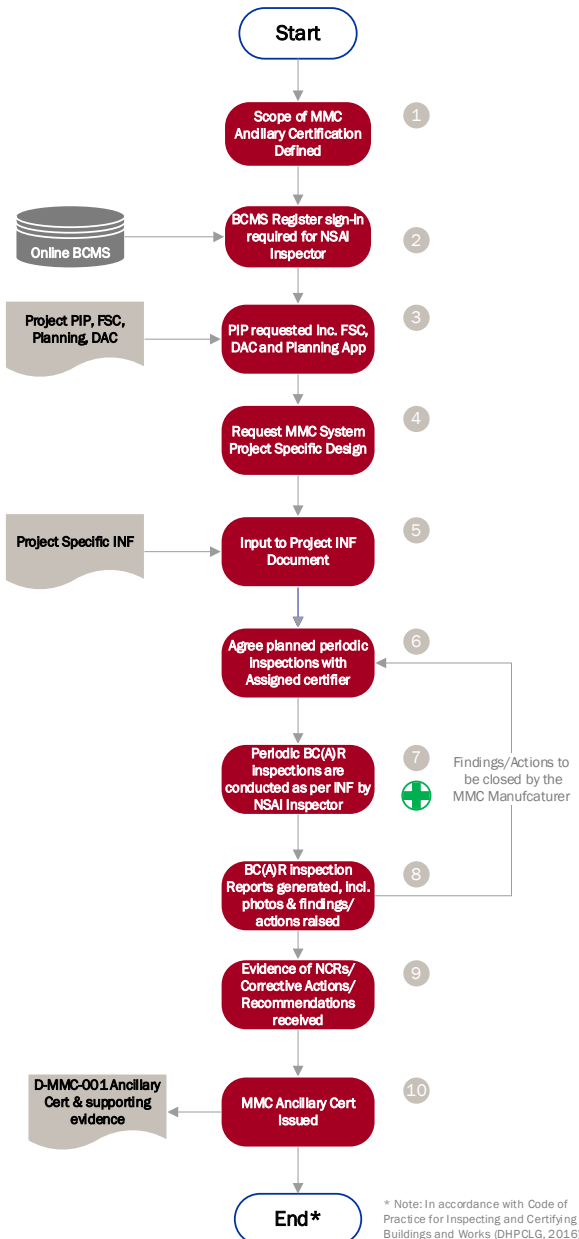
Start

Scope of MMC Ancillary Certification Defined

1

Online BCMS

BCMS Register sign-in required for NSAI Inspector

2

Project PIP, FSC, Planning, DAC

PIP requested Inc. FSC, DAC and Planning App

3

Request MMC System Project Specific Design

4

Project Specific INF

Input to Project INF Document

5

Agree planned periodic inspections with Assigned certifier

6

Periodic BC(A)R inspections are conducted as per INF by NSAI Inspector

7

Findings/Actions to be closed by the MMC Manufcaturer

BC(A)R inspection Reports generated, incl. photos & findings/ actions raised

8

Evidence of NCRs/ Corrective Actions/ Recommendations received

9

D-MMC-001 Ancillary Cert & supporting evidence

MMC Ancillary Cert Issued

10

End*

* Note: In accordance with Code of Practice for Inspecting and Certifying Buildings and Works (DHPCLG, 2016